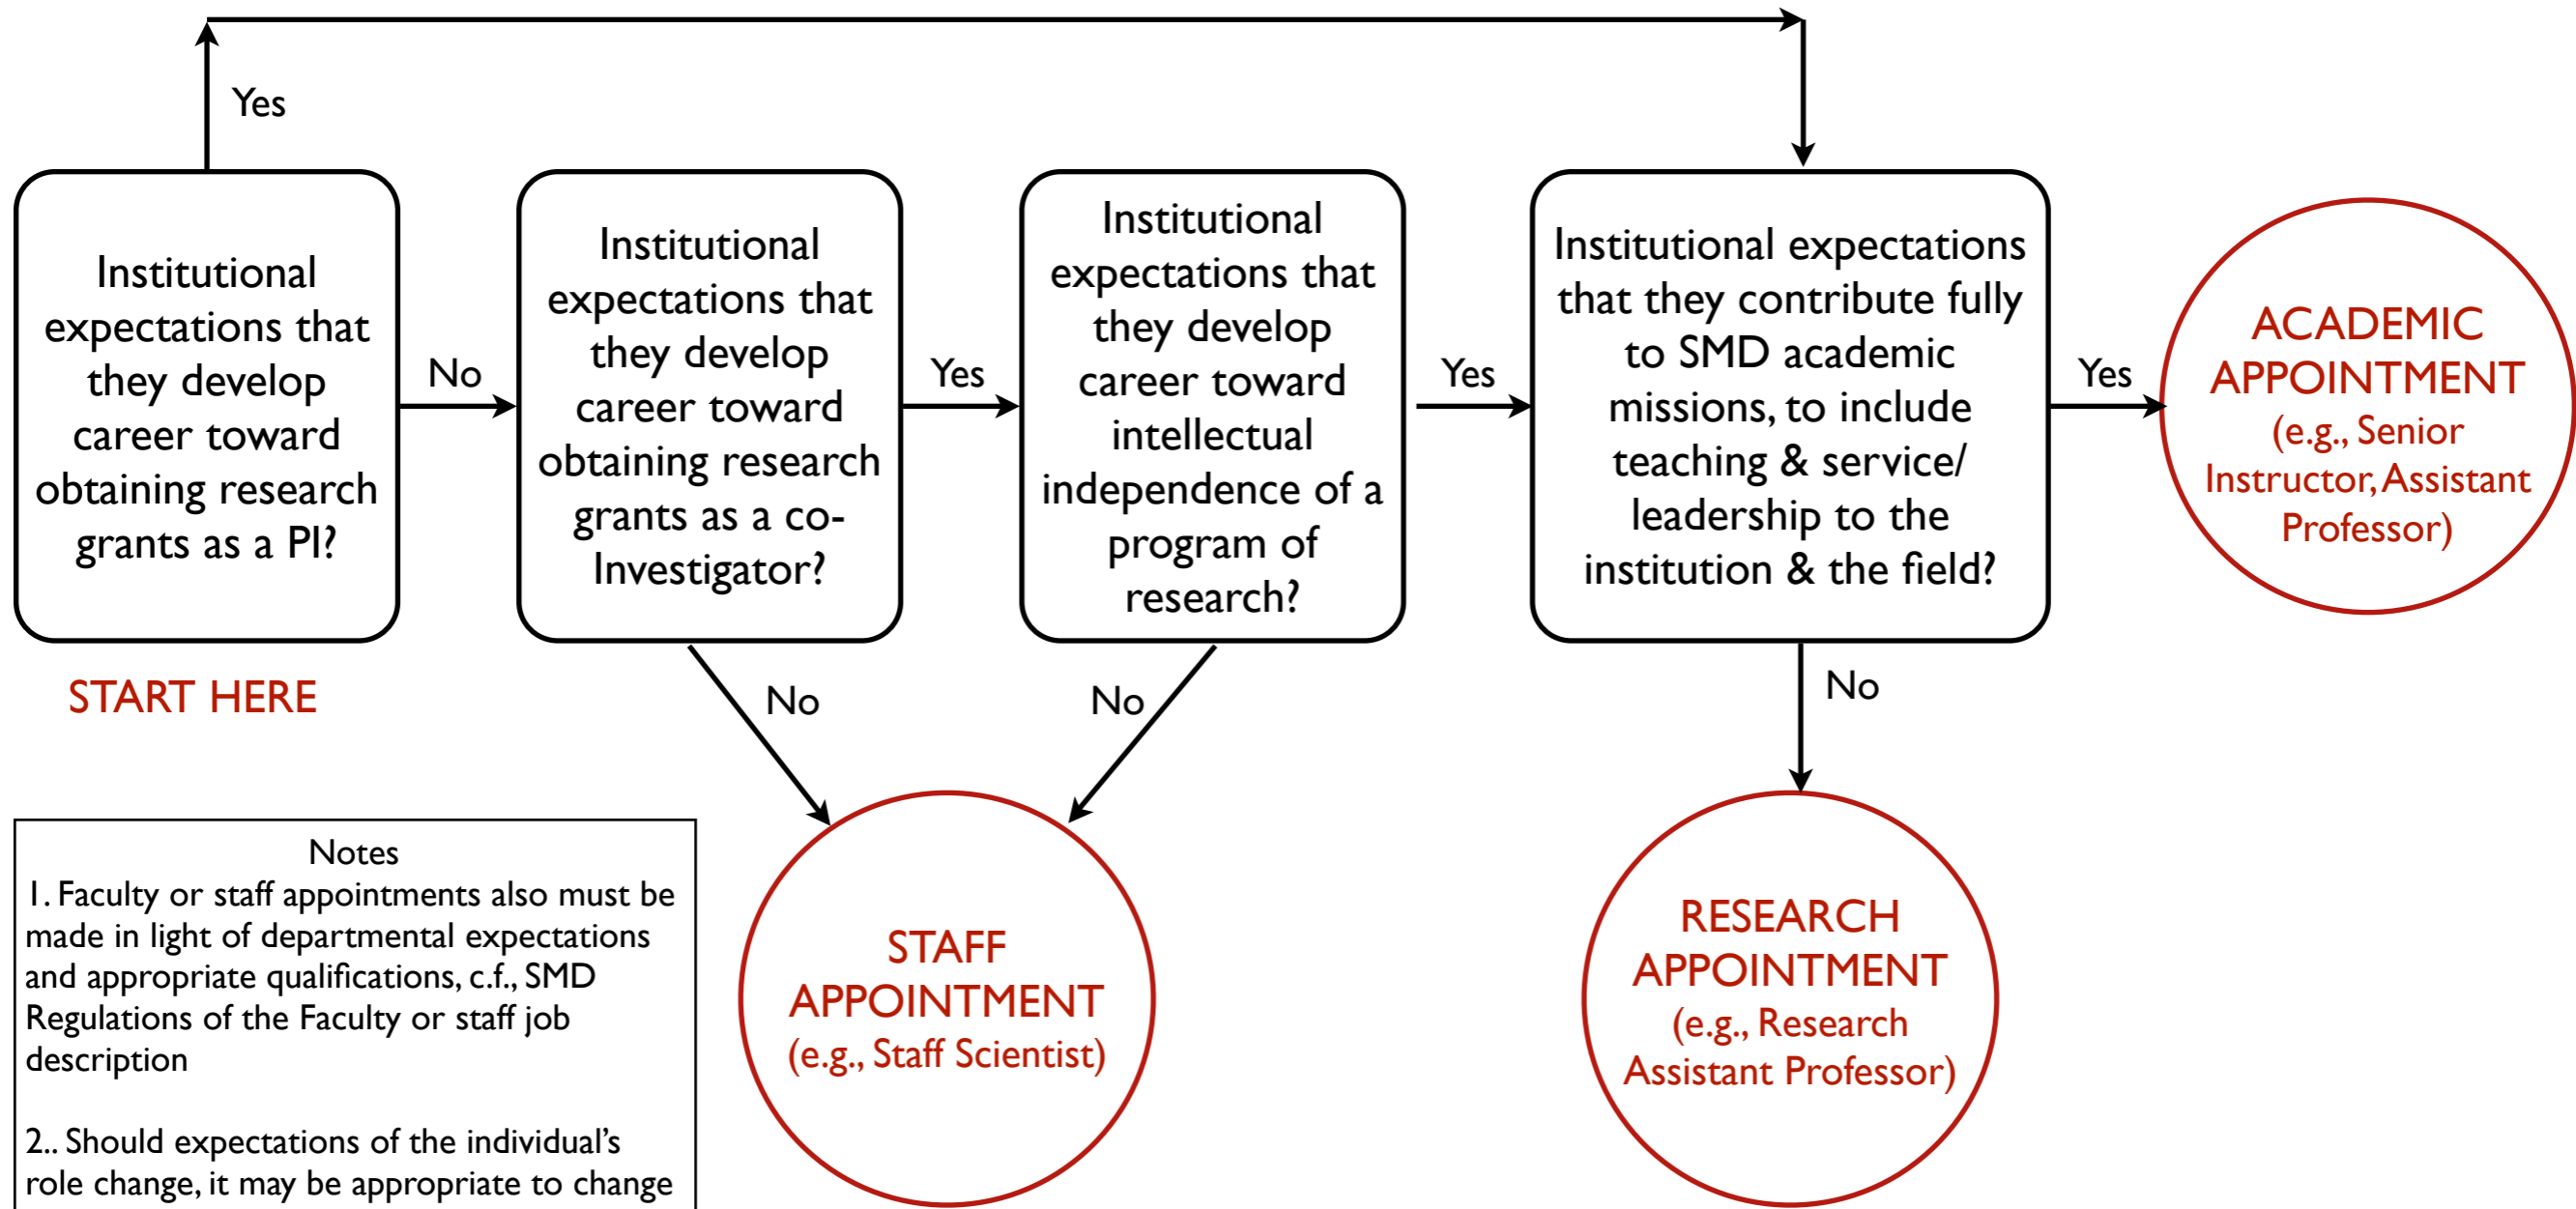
Yes

Institutional expectations that they develop career toward obtaining research grants as a PI?

START HERE

No

Institutional expectations that they develop career toward obtaining research grants as a co-Investigator?

Yes

Institutional expectations that they develop career toward intellectual independence of a program of research?

Yes

Institutional expectations that they contribute fully to SMD academic missions, to include teaching & service/ leadership to the institution & the field?

Yes

ACADEMIC APPOINTMENT (e.g., Senior Instructor, Assistant Professor)

No

No

No

STAFF APPOINTMENT (e.g., Staff Scientist)

RESEARCH APPOINTMENT (e.g., Research Assistant Professor)

Notes
1. Faculty or staff appointments also must be made in light of departmental expectations and appropriate qualifications, c.f., SMD Regulations of the Faculty or staff job description

2.. Should expectations of the individual's role change, it may be appropriate to change